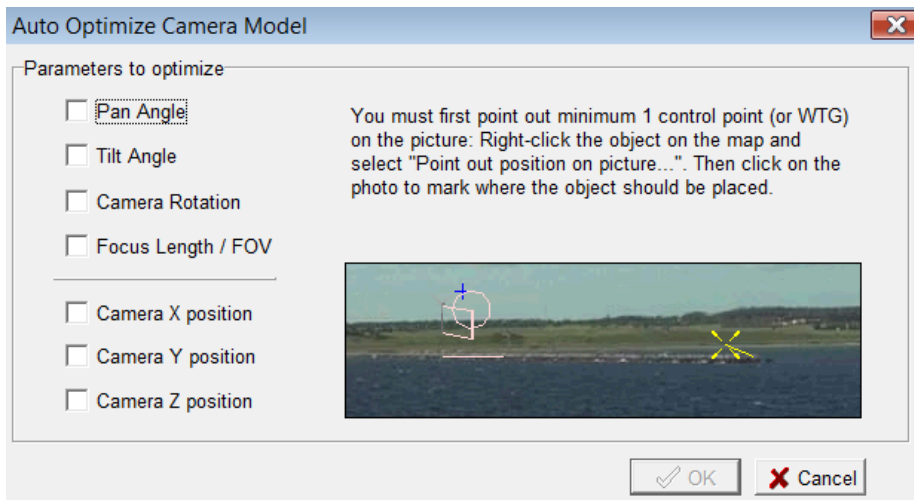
Auto Optimize Camera Model

Parameters to optimize

Pan Angle

Tilt Angle

Camera Rotation

Focus Length / FOV

Camera X position

Camera Y position

Camera Z position

You must first point out minimum 1 control point (or WTG) on the picture: Right-click the object on the map and select "Point out position on picture...". Then click on the photo to mark where the object should be placed.

OK

Cancel